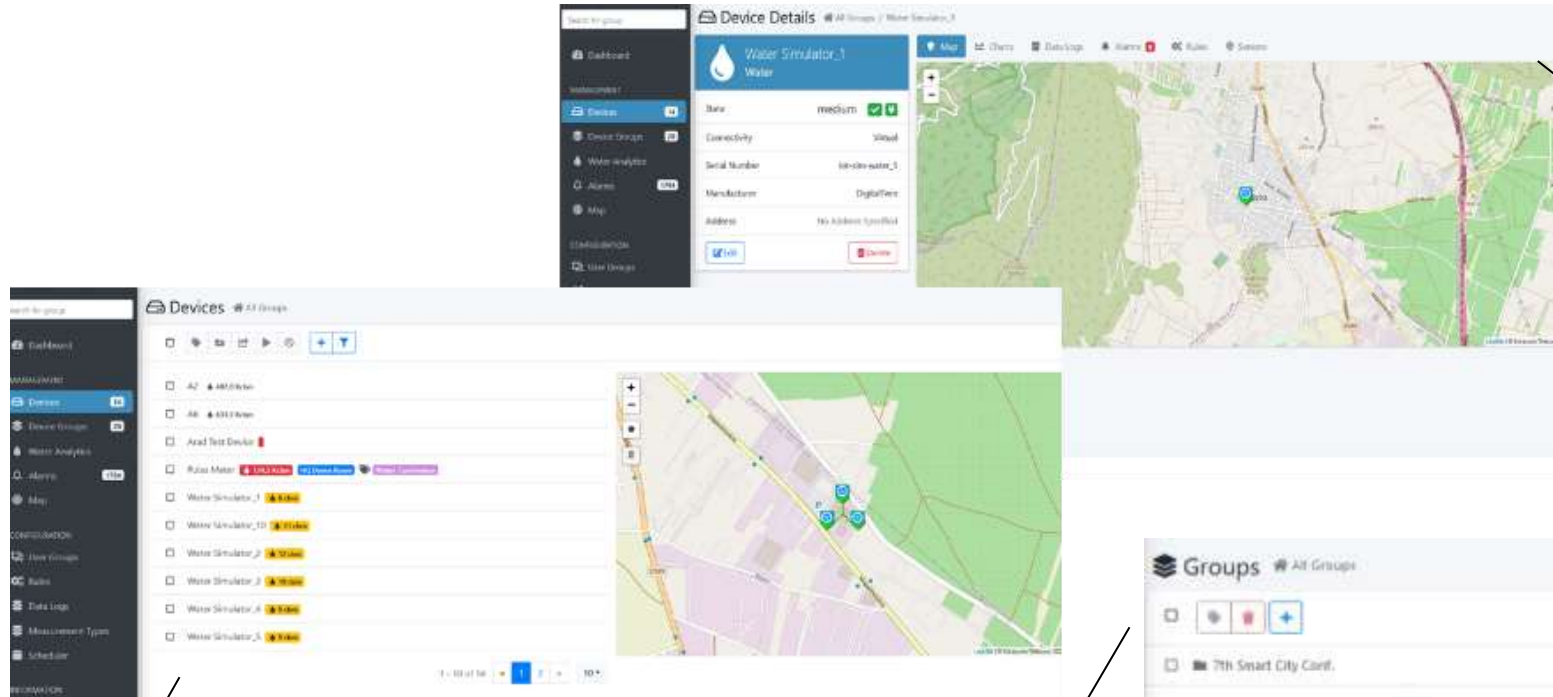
Search in group

Dashboard

MANAGEMENT

Devices

Device Groups

Water Analytics

Alarms

Map

CONFIGURATION

User Groups

Device Details All Groups / Water Simulator_1

Water Simulator_1
Water

Data medium

Connectivity Virtual

Serial Number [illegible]

Manufacturer DigitalTwin

Address No Address Specified

Edit

Delete

Map Charts Data Logs Alarms Rules Sensors

+
−

Search in group

Dashboard

MANAGEMENT

Devices

Device Groups

Water Analytics

Alarms

Map

CONFIGURATION

User Groups

Rules

Data Logs

Measurement Types

Scheduler

INFORMATION

Devices All Groups

A7 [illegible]

A8 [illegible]

Arad Test Device

Pulse Meter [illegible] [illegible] Water Consumption

Water Simulator_1 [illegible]

Water Simulator_10 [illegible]

Water Simulator_2 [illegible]

Water Simulator_3 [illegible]

Water Simulator_4 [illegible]

Water Simulator_5 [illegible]

1 - 10 of 14 « 1 2 » 10

+
−

Groups All Groups

7th Smart City Conf.